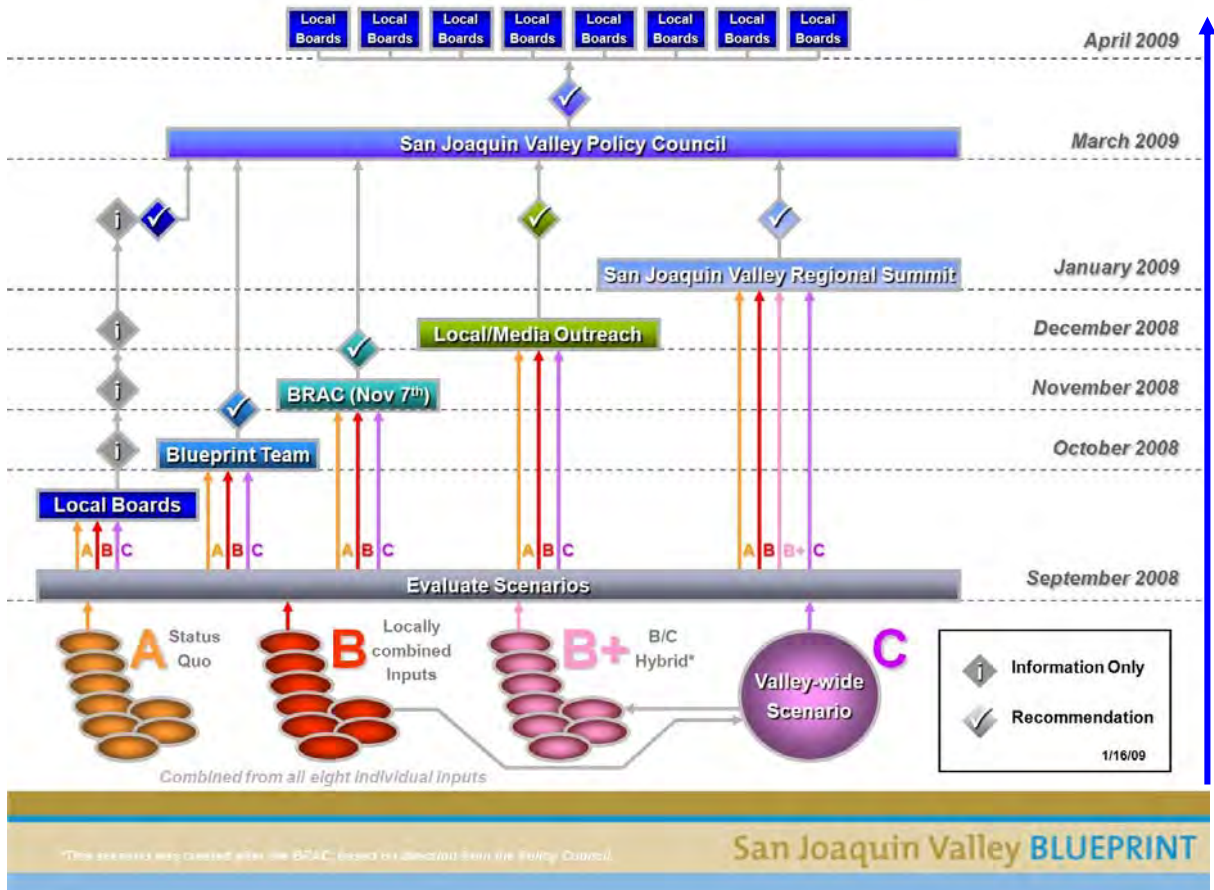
Local Boards Local Boards Local Boards Local Boards Local Boards Local Boards Local Boards Local Boards

April 2009

San Joaquin Valley Policy Council

March 2009

i

San Joaquin Valley Regional Summit

January 2009

i

Local/Media Outreach

December 2008

i

BRAC (Nov 7$^{th}$)

November 2008

i

Blueprint Team

October 2008

Local Boards

A B C

A B C

A B C

A B C

A B B+ C

Evaluate Scenarios

September 2008

A Status Quo

B Locally combined Inputs

B+ B/C Hybrid*

C Valley-wide Scenario

i Information Only

Recommendation

1/16/09

Combined from all eight individual inputs

*This scenario was created after the BRAC, based on direction from the Policy Council.

San Joaquin Valley BLUEPRINT